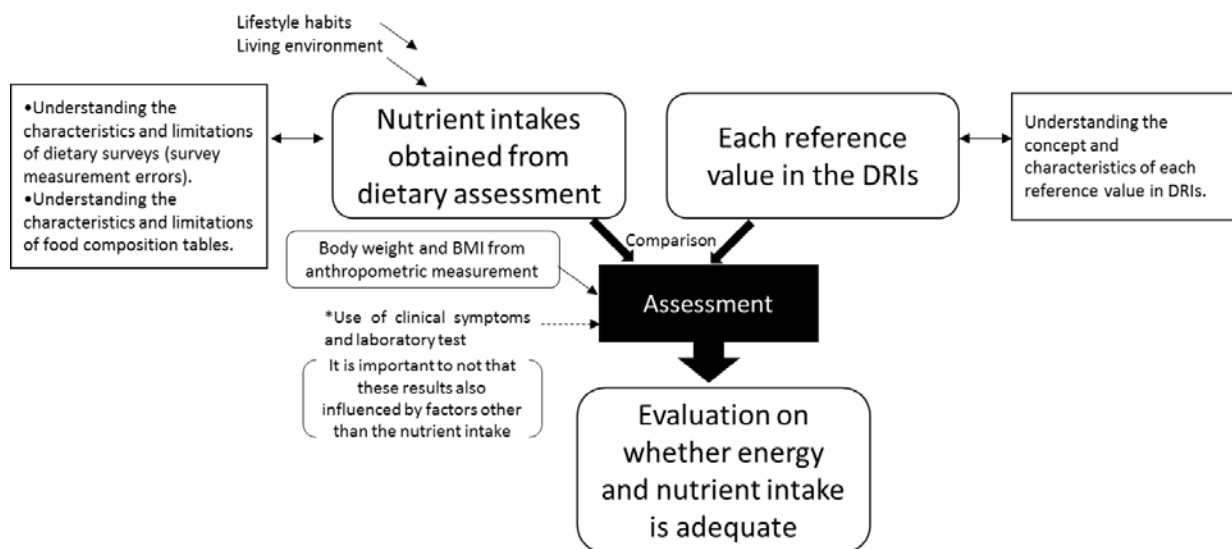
Lifestyle habits
Living environment

•Understanding the characteristics and limitations of dietary surveys (survey measurement errors).
•Understanding the characteristics and limitations of food composition tables.

Nutrient intakes obtained from dietary assessment

Each reference value in the DRIs

Understanding the concept and characteristics of each reference value in DRIs.

Comparison

Body weight and BMI from anthropometric measurement

Assessment

*Use of clinical symptoms and laboratory test

It is important to not that these results also influenced by factors other than the nutrient intake

Evaluation on whether energy and nutrient intake is adequate